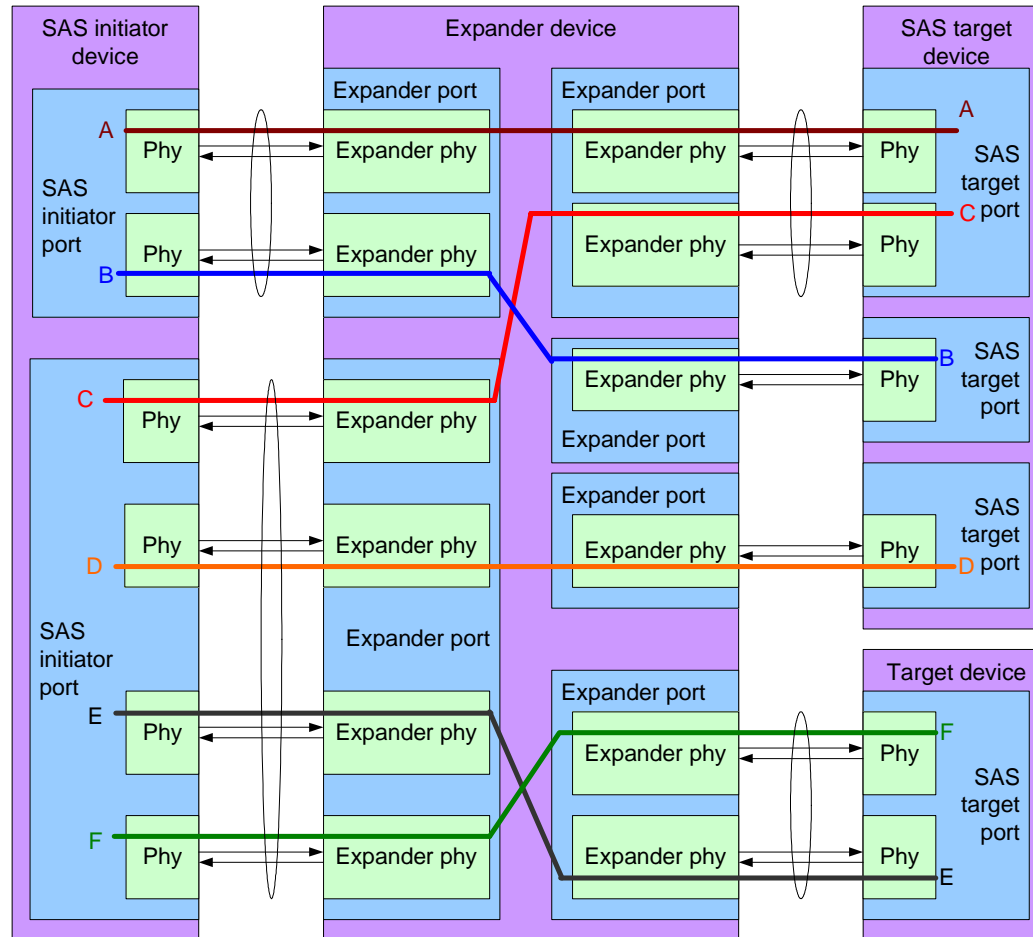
SAS initiator device

Expander device

SAS target device

Expander port

Expander port

A

A

Phy

Expander phy

Expander phy

Phy

SAS target port

SAS initiator port

C

C

Phy

Expander phy

Expander phy

Phy

B

B

Expander phy

Phy

SAS target port

C

Phy

Expander phy

Expander port

Expander port

SAS target port

Phy

Expander phy

Expander phy

Phy

D

D

Expander port

SAS initiator port

Expander port

Target device

E

Phy

Expander phy

F

Expander phy

Phy

F

SAS target port

F

Phy

Expander phy

Expander phy

Phy

E